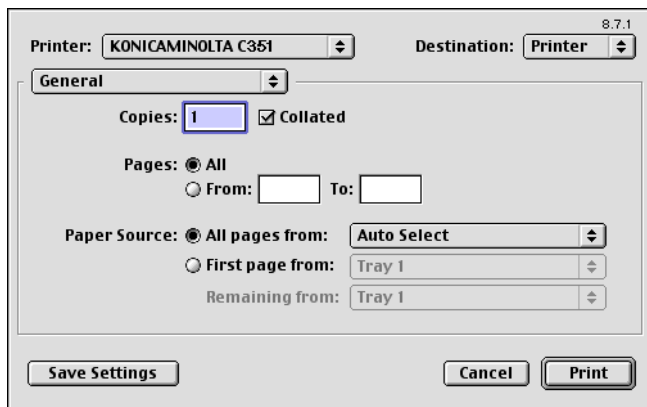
8.7.1

Printer: KONICAMINOLTA C351

Destination: Printer

General

Copies: 1 Collated

Pages: All

From: To:

Paper Source: All pages from: Auto Select

First page from: Tray 1

Remaining from: Tray 1

Save Settings

Cancel

Print